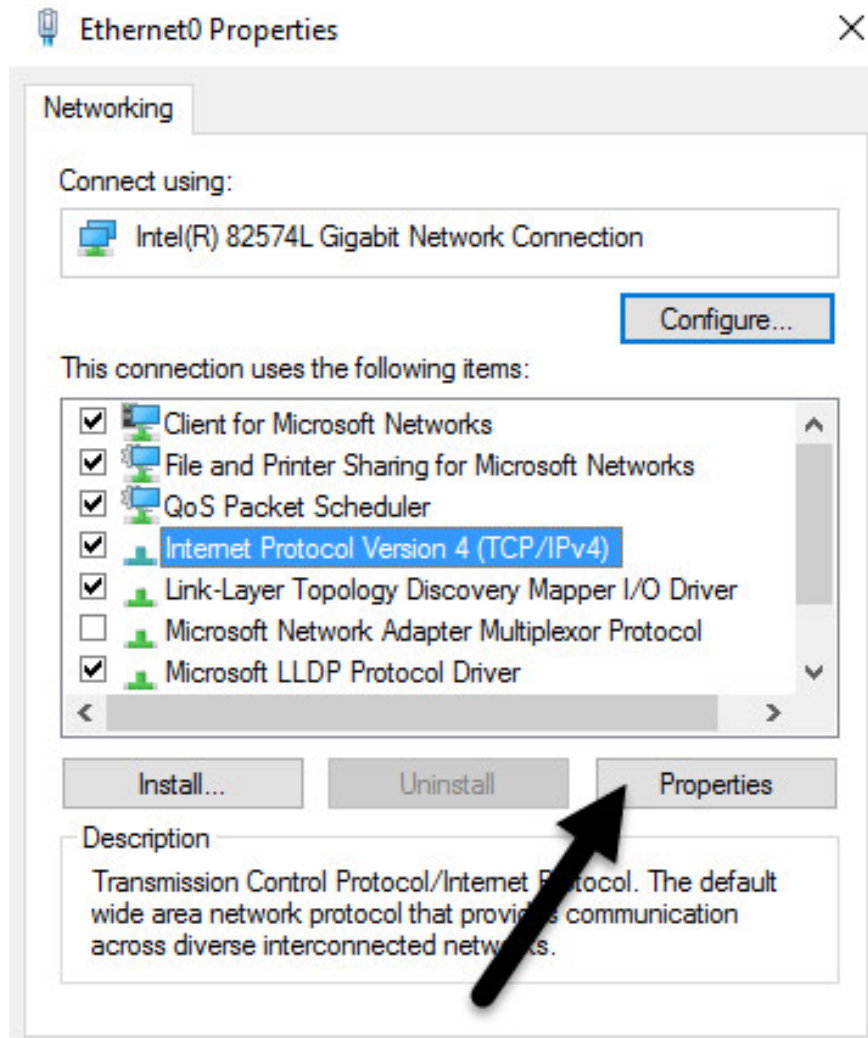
Ethernet0 Properties

Networking

Connect using:

Intel(R) 82574L Gigabit Network Connection

Configure...

This connection uses the following items:

Client for Microsoft Networks
File and Printer Sharing for Microsoft Networks
QoS Packet Scheduler
Internet Protocol Version 4 (TCP/IPv4)
Link-Layer Topology Discovery Mapper I/O Driver
Microsoft Network Adapter Multiplexor Protocol
Microsoft LLDP Protocol Driver

Install...

Uninstall

Properties

Description

Transmission Control Protocol/Internet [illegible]otocol. The default wide area network protocol that provi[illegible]s communication across diverse interconnected netw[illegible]ks.